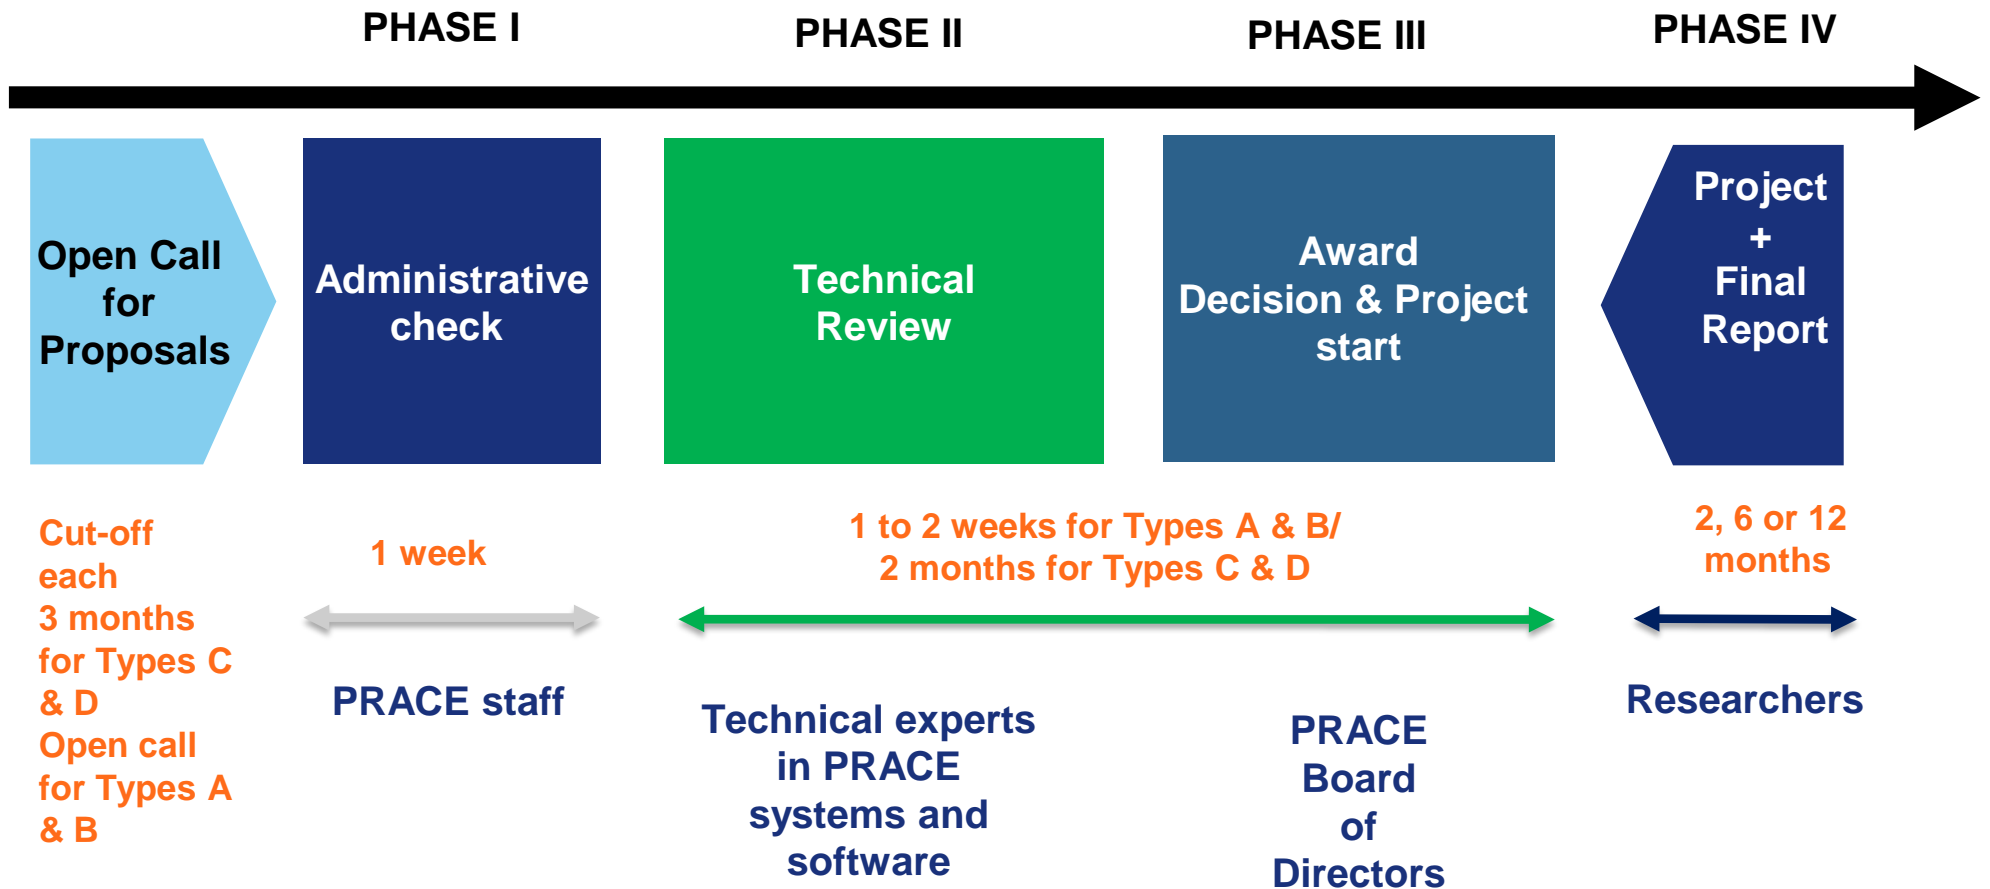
PHASE I

PHASE II

PHASE III

PHASE IV

Open Call for Proposals

Administrative check

Technical Review

Award Decision & Project start

Project + Final Report

Cut-off each 3 months for Types C & D Open call for Types A & B

1 week

1 to 2 weeks for Types A & B/ 2 months for Types C & D

2, 6 or 12 months

PRACE staff

Technical experts in PRACE systems and software

PRACE Board of Directors

Researchers